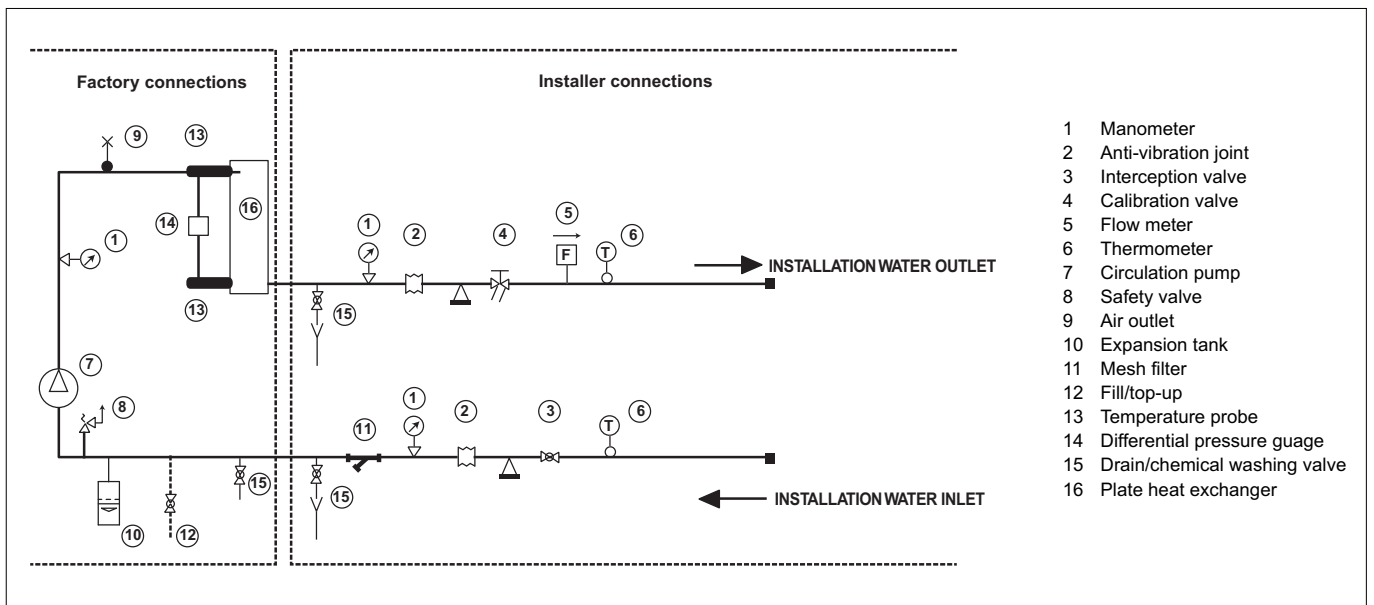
Factory connections

Installer connections

9
13
14
16
13
1
7
8
10
12
15

1
2
4
5
F
T
6
INSTALLATION WATER OUTLET
15

1
2
3
T
6
11
15
INSTALLATION WATER INLET

1 Manometer
2 Anti-vibration joint
3 Interception valve
4 Calibration valve
5 Flow meter
6 Thermometer
7 Circulation pump
8 Safety valve
9 Air outlet
10 Expansion tank
11 Mesh filter
12 Fill/top-up
13 Temperature probe
14 Differential pressure guage
15 Drain/chemical washing valve
16 Plate heat exchanger